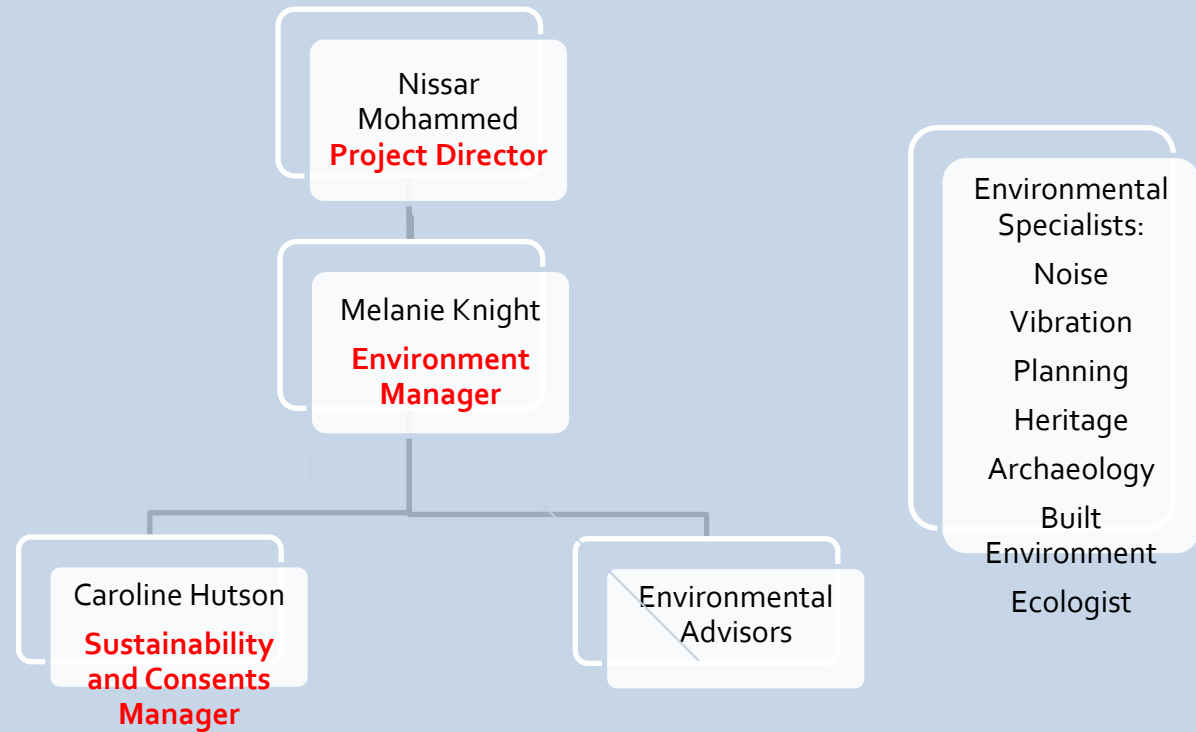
Nissar Mohammed
Project Director

Melanie Knight
Environment Manager

Caroline Hutson
Sustainability and Consents Manager

Environmental Advisors

Environmental Specialists:
Noise
Vibration
Planning
Heritage
Archaeology
Built Environment
Ecologist